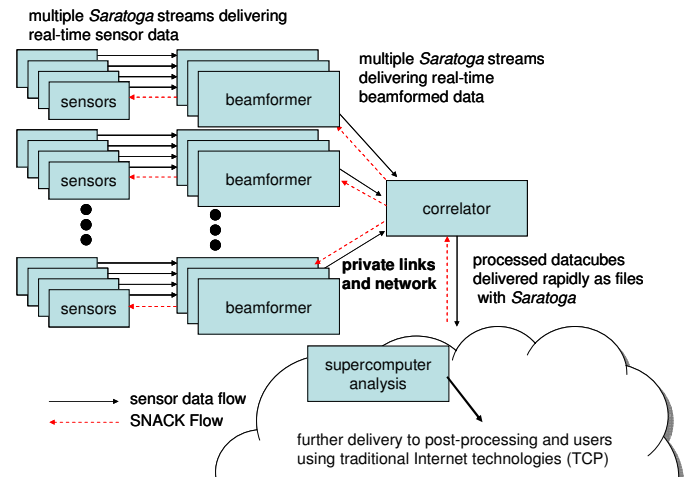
multiple *Saratoga* streams delivering real-time sensor data

multiple *Saratoga* streams delivering real-time beamformed data

sensors

beamformer

sensors

beamformer

correlator

sensors

beamformer

private links and network

processed datacubes delivered rapidly as files with *Saratoga*

supercomputer analysis

sensor data flow

SNACK Flow

further delivery to post-processing and users using traditional Internet technologies (TCP)